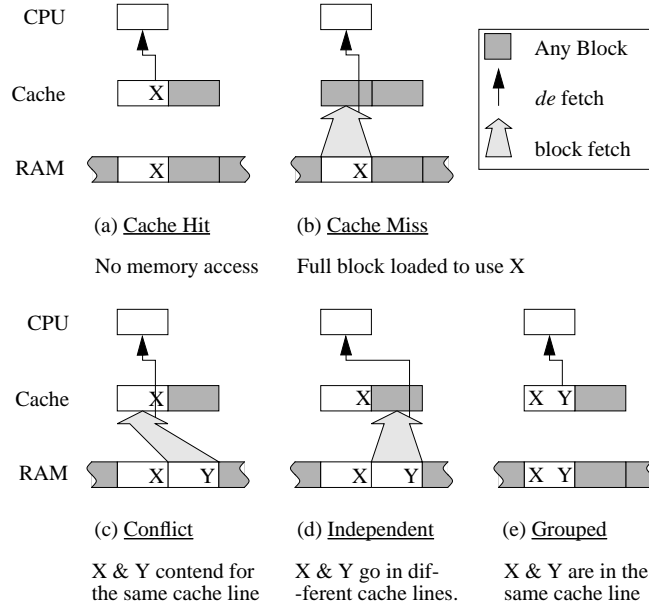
CPU

Cache

RAM

X

X

X

Any Block

*de* fetch

block fetch

(a) Cache Hit

(b) Cache Miss

No memory access

Full block loaded to use X

CPU

Cache

RAM

X

X Y

X

X Y

X Y

X Y

(c) Conflict

(d) Independent

(e) Grouped

X & Y contend for the same cache line

X & Y go in dif- -ferent cache lines.

X & Y are in the same cache line